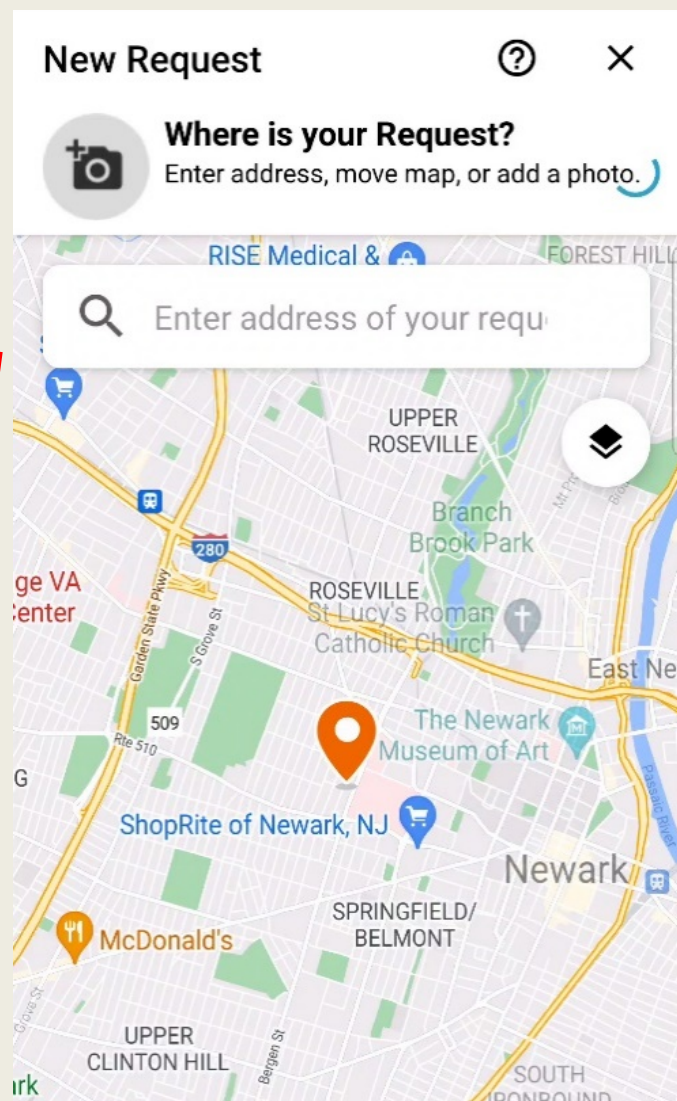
New Request

?

×

Where is your Request?

Enter address, move map, or add a photo.

RISE Medical &

FOREST HILL

Enter address of your requ

UPPER ROSEVILLE

Branch Brook Park

280

Garden State Pkwy

S Grove St

ge VA
Center

ROSEVILLE

St Lucy's Roman Catholic Church

East Ne

509

Rte 510

The Newark Museum of Art

Passaic River

G

ShopRite of Newark, NJ

Newark

McDonald's

SPRINGFIELD/ BELMONT

Grove St

UPPER CLINTON HILL

Bergen St

SOUTH IRONBOUND

rk